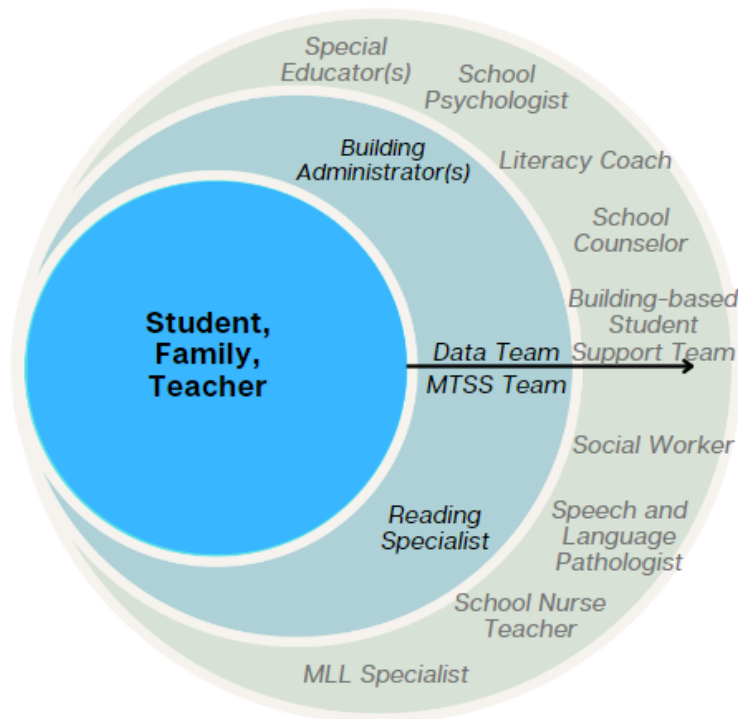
Student, Family, Teacher

Building Administrator(s)

Data Team
MTSS Team

Reading Specialist

Special Educator(s)

School Psychologist

Literacy Coach

School Counselor

Building-based Student Support Team

Social Worker

Speech and Language Pathologist

School Nurse Teacher

MLL Specialist